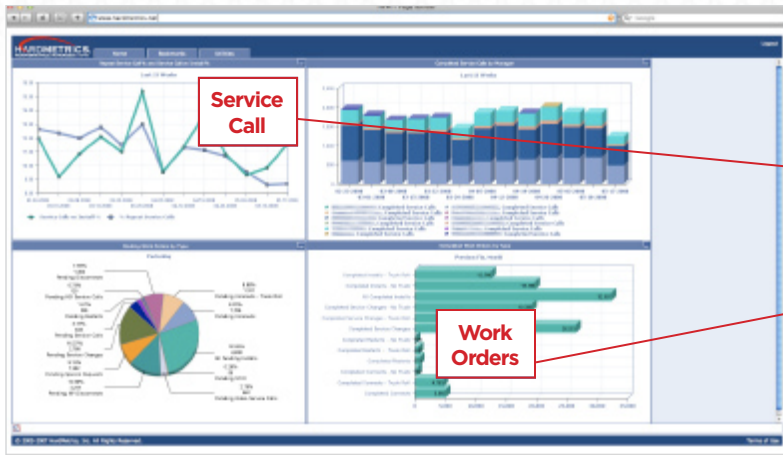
Service Call

Work Orders

HARDMETRICS

Home

Dashboards

Last 12 Weeks

Pending Work Orders by Type

Yesterday

Completed Work Orders by Type

Previous Day Month

© 2005-2007 HardMetrics, Inc. All Rights Reserved.

Terms of Use